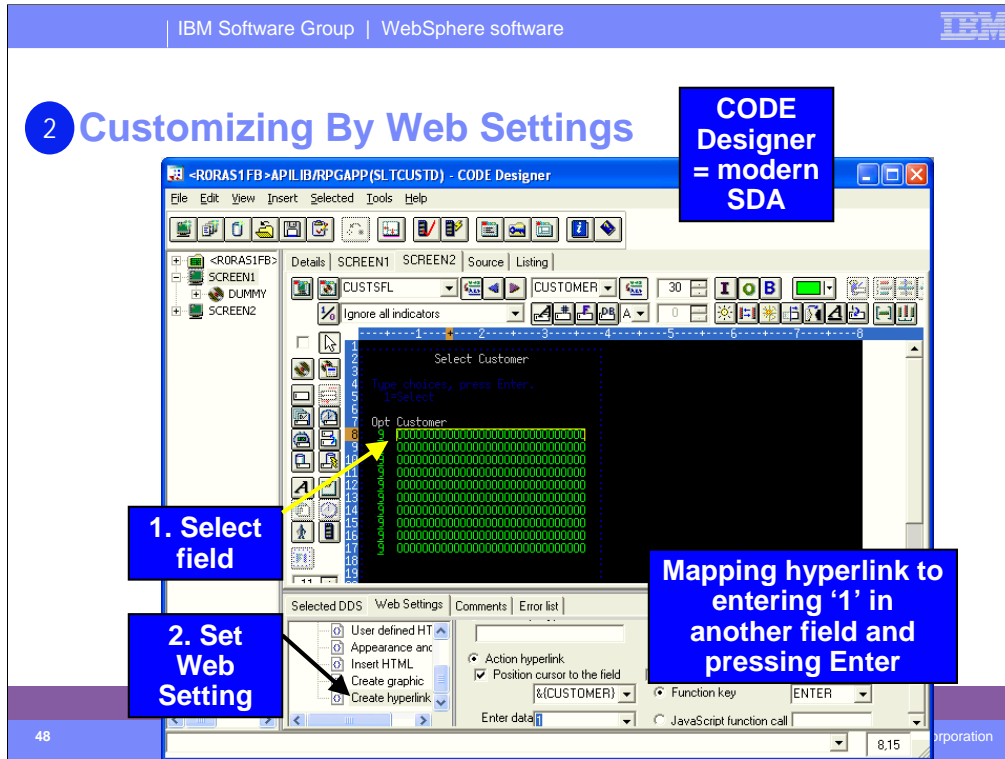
IBM Software Group | WebSphere software

IBM

2 Customizing By Web Settings

CODE Designer = modern SDA

<R0RAS1FB>APILIB/RPGAPP(SLTCUSTD) - CODE Designer

File Edit View Insert Selected Tools Help

<R0RAS1FB>
SCREEN1
DUMMY
SCREEN2

Details | SCREEN1 | SCREEN2 | Source | Listing

CUSTSFL
CUSTOMER
30
Ignore all indicators
0

Select Customer

Type choices, press Enter.
1=Select

Opt Customer

1. Select field

2. Set Web Setting

Mapping hyperlink to entering ‘1’ in another field and pressing Enter

Selected DDS | Web Settings | Comments | Error list

User defined HT
Appearance and
Insert HTML
Create graphic
Create hyperlink

Action hyperlink
Position cursor to the field
&(CUSTOMER)
Function key
ENTER
Enter data 1
JavaScript function call

48

8,15

rporation